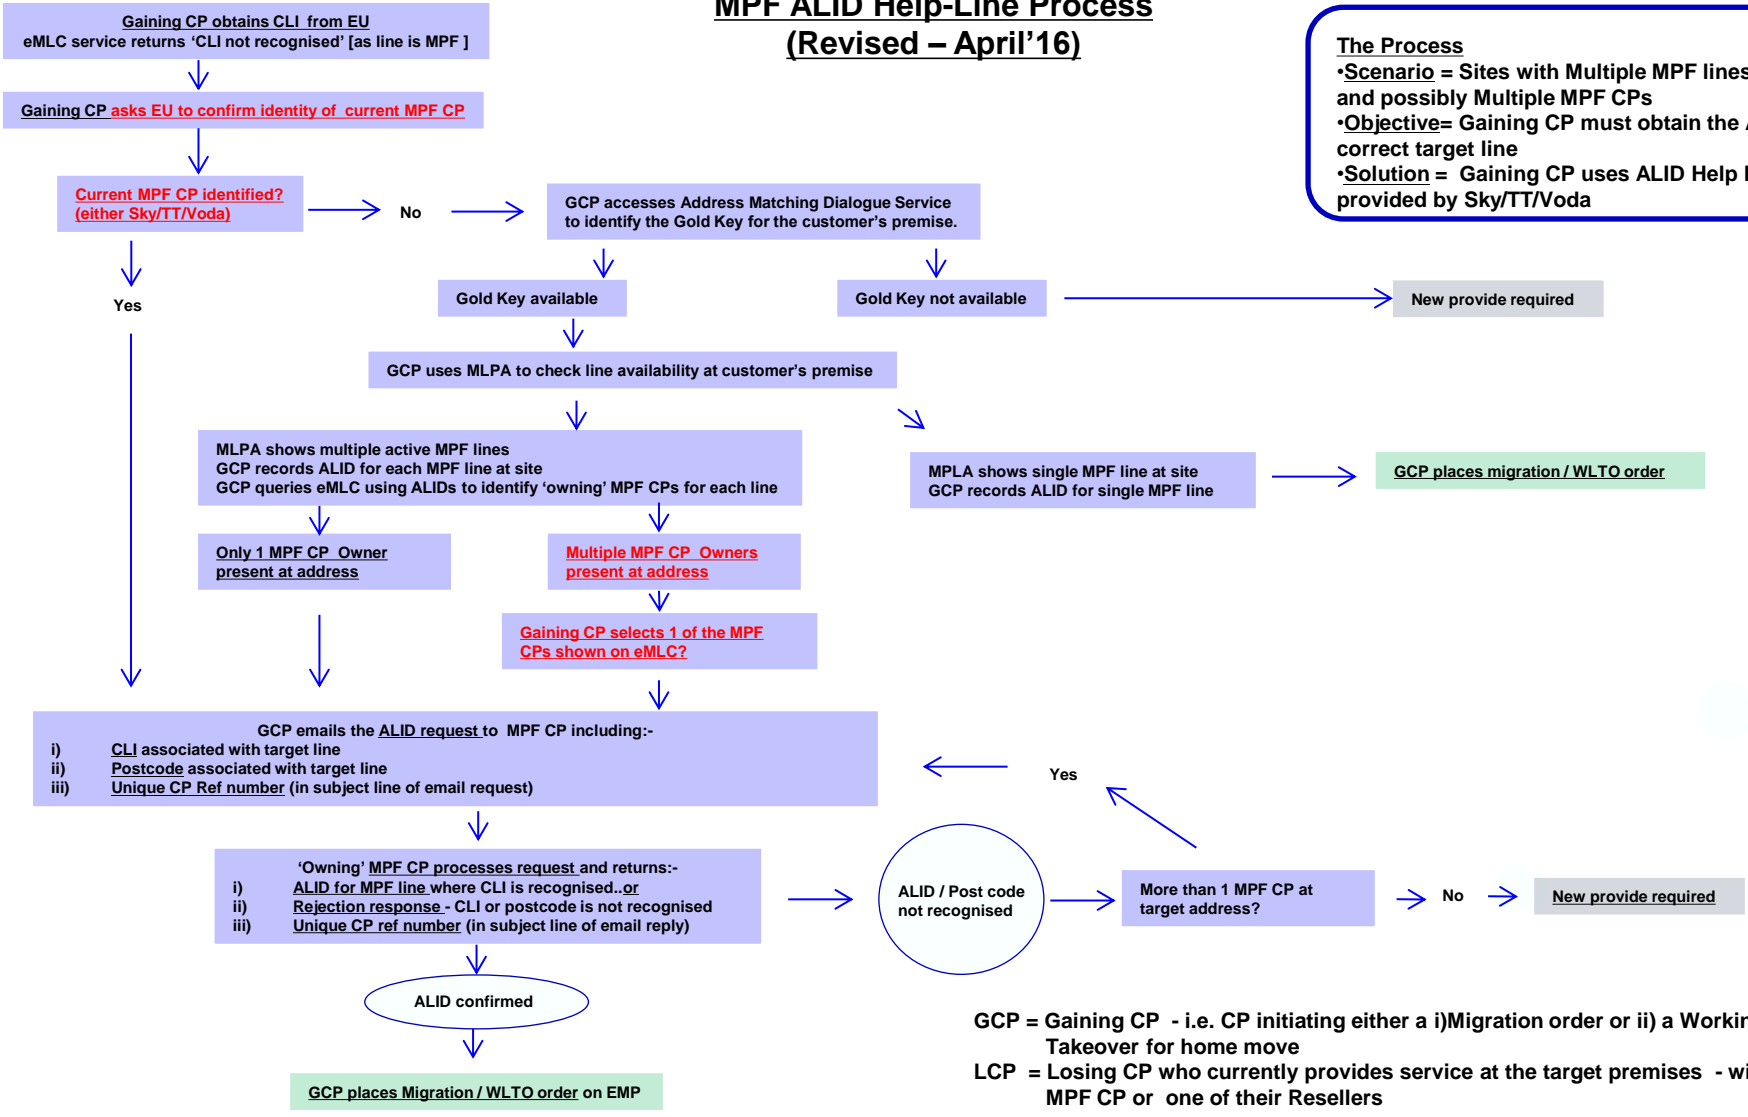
MPF ALID Help-Line Process
(Revised – April'16)

The Process
•Scenario = Sites with Multiple MPF lines and possibly Multiple MPF CPs
•Objective= Gaining CP must obtain the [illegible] correct target line
•Solution = Gaining CP uses ALID Help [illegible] provided by Sky/TT/Voda

Gaining CP obtains CLI from EU
eMLC service returns 'CLI not recognised' [as line is MPF ]

Gaining CP asks EU to confirm identity of current MPF CP

Current MPF CP identified? (either Sky/TT/Voda)

No

GCP accesses Address Matching Dialogue Service to identify the Gold Key for the customer's premise.

Yes

Gold Key available

Gold Key not available

New provide required

GCP uses MLPA to check line availability at customer's premise

MLPA shows multiple active MPF lines
GCP records ALID for each MPF line at site
GCP queries eMLC using ALIDs to identify 'owning' MPF CPs for each line

MPLA shows single MPF line at site
GCP records ALID for single MPF line

GCP places migration / WLTO order

Only 1 MPF CP Owner present at address

Multiple MPF CP Owners present at address

Gaining CP selects 1 of the MPF CPs shown on eMLC?

GCP emails the ALID request to MPF CP including:-
i) CLI associated with target line
ii) Postcode associated with target line
iii) Unique CP Ref number (in subject line of email request)

Yes

'Owning' MPF CP processes request and returns:-
i) ALID for MPF line where CLI is recognised..or
ii) Rejection response - CLI or postcode is not recognised
iii) Unique CP ref number (in subject line of email reply)

ALID / Post code not recognised

More than 1 MPF CP at target address?

No

New provide required

ALID confirmed

GCP places Migration / WLTO order on EMP

GCP = Gaining CP - i.e. CP initiating either a i)Migration order or ii) a Workin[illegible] Takeover for home move
LCP = Losing CP who currently provides service at the target premises - wi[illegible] MPF CP or one of their Resellers